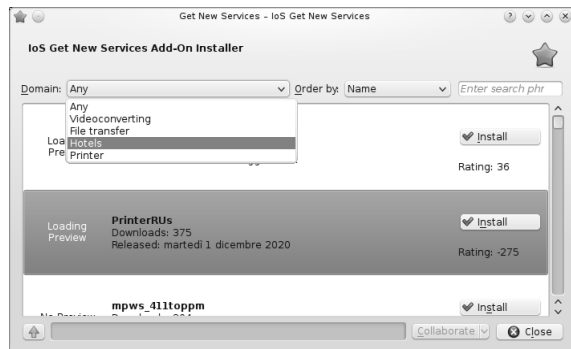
Get New Services – IoS Get New Services

IoS Get New Services Add-On Installer

Domain: Any
Order by: Name
Enter search phr

Any
Videoconverting
File transfer
Hotels
Printer

Loa
Pre

Install
Rating: 36

Loading Preview
PrinterRUs
Downloads: 375
Released: martedì 1 dicembre 2020
Install
Rating: -275

No Preview
mpws_411toppm
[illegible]
Install

Collaborate
Close